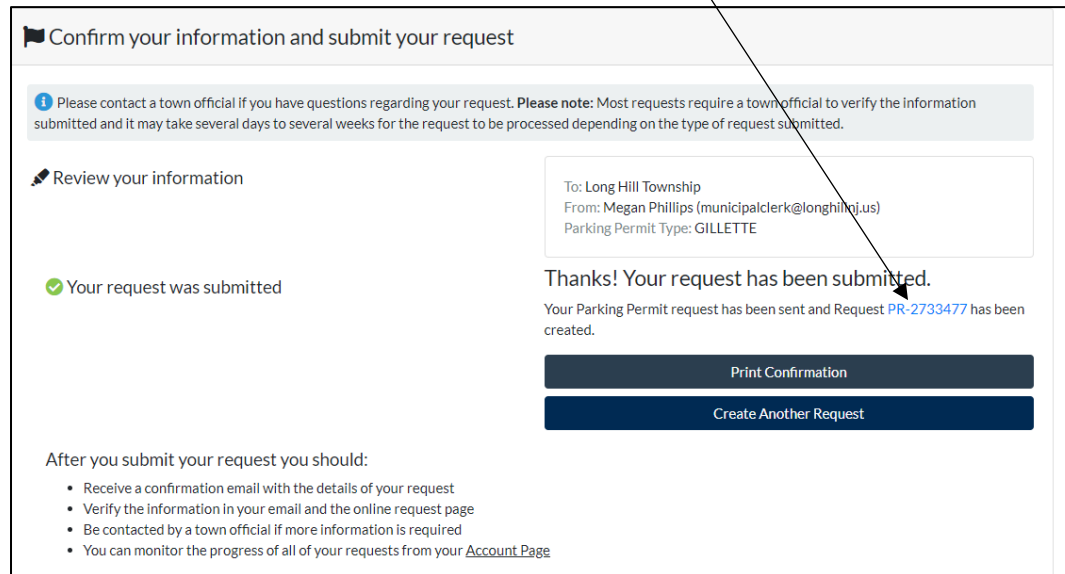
Confirm your information and submit your request

Please contact a town official if you have questions regarding your request. **Please note:** Most requests require a town official to verify the information submitted and it may take several days to several weeks for the request to be processed depending on the type of request submitted.

Review your information

To: Long Hill Township
From: Megan Phillips (municipalclerk@longhillnj.us)
Parking Permit Type: GILLETTE

Your request was submitted

Thanks! Your request has been submitted.

Your Parking Permit request has been sent and Request PR-2733477 has been created.

Print Confirmation

Create Another Request

After you submit your request you should:

- Receive a confirmation email with the details of your request
- Verify the information in your email and the online request page
- Be contacted by a town official if more information is required
- You can monitor the progress of all of your requests from your Account Page